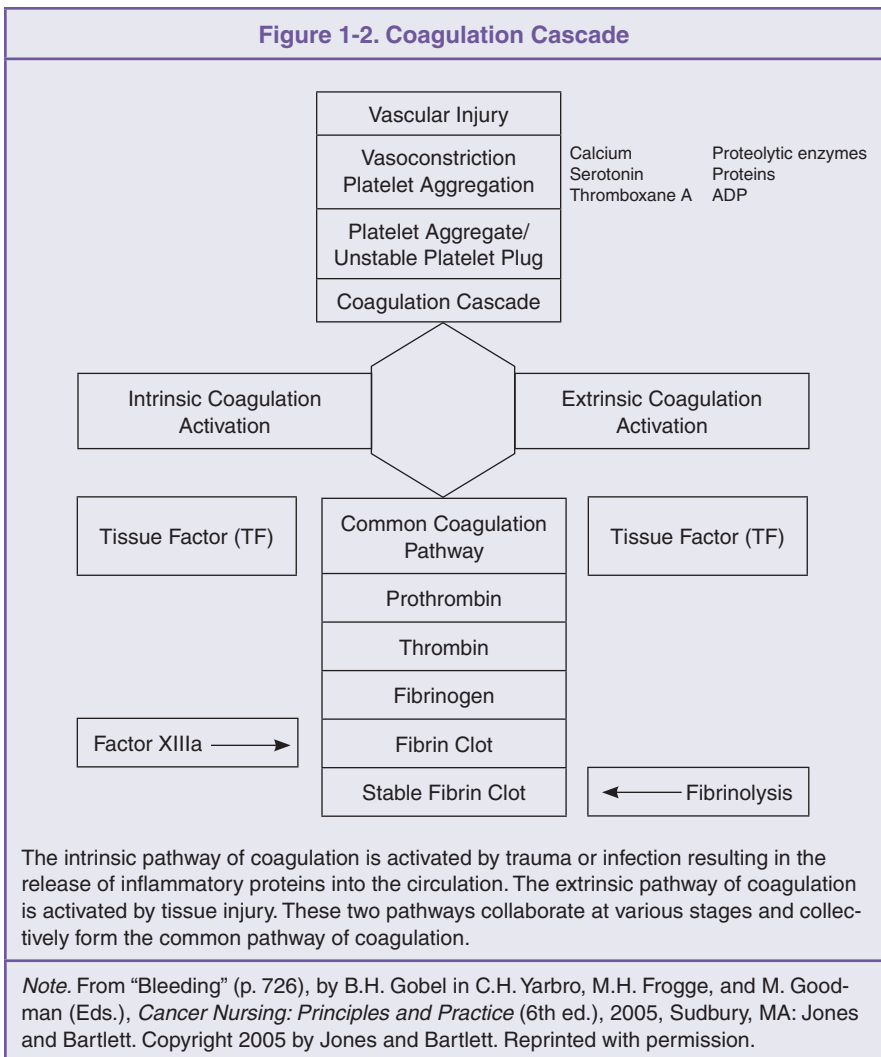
Figure 1-2. Coagulation Cascade

Vascular Injury

Vasoconstriction
Platelet Aggregation

Calcium
Serotonin
Thromboxane A

Proteolytic enzymes
Proteins
ADP

Platelet Aggregate/
Unstable Platelet Plug

Coagulation Cascade

Intrinsic Coagulation Activation

Extrinsic Coagulation Activation

Tissue Factor (TF)

Common Coagulation Pathway

Tissue Factor (TF)

Prothrombin

Thrombin

Fibrinogen

Factor XIIIa

Fibrin Clot

Stable Fibrin Clot

Fibrinolysis

The intrinsic pathway of coagulation is activated by trauma or infection resulting in the release of inflammatory proteins into the circulation. The extrinsic pathway of coagulation is activated by tissue injury. These two pathways collaborate at various stages and collectively form the common pathway of coagulation.

Note. From "Bleeding" (p. 726), by B.H. Gobel in C.H. Yarbro, M.H. Frogge, and M. Goodman (Eds.), Cancer Nursing: Principles and Practice (6th ed.), 2005, Sudbury, MA: Jones and Bartlett. Copyright 2005 by Jones and Bartlett. Reprinted with permission.